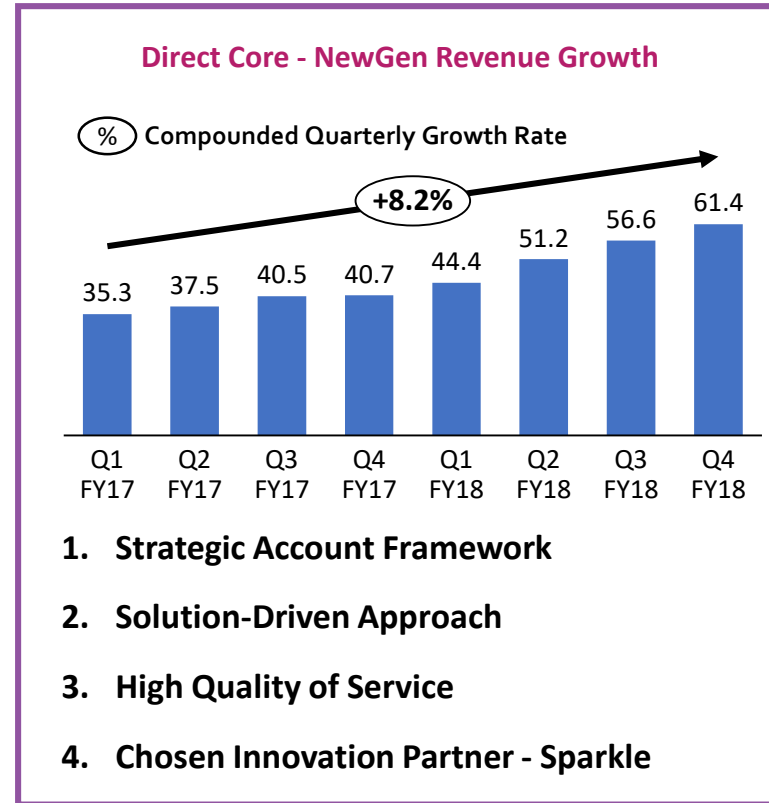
Direct Core - NewGen Revenue Growth

% Compounded Quarterly Growth Rate

+8.2%

35.3
37.5
40.5
40.7
44.4
51.2
56.6
61.4

Q1 FY17
Q2 FY17
Q3 FY17
Q4 FY17
Q1 FY18
Q2 FY18
Q3 FY18
Q4 FY18

1. Strategic Account Framework

2. Solution-Driven Approach

3. High Quality of Service

4. Chosen Innovation Partner - Sparkle